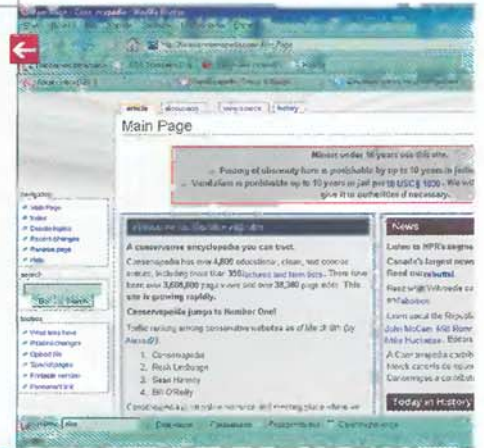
article discussion view source history

Main Page

Minors under 18 years old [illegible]
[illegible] of obscenity here is punishable by up to 10 years in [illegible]
Vandalism is punishable by up to 10 years in jail per 18 USC § 1030. We will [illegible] give it to authorities if necessary.

navigation
Main Page
Index
Recent changes
Random page
Help

search

Go Search

toolbox
What links here
Related changes
Upload file
Special pages
Printable version
Permanent link

A conservative encyclopedia you can trust.

Conservapedia has over 4,000 educational, clean, and concise entries, including more than 350 lectures and term lists. There have been over 3,600,000 page views and over 38,300 page edits. This site is growing rapidly.

Conservapedia jumps to Number One!

Traffic ranking among conservative websites as of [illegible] (by Alexa):

1. Conservapedia
2. Rush Limbaugh
3. Sean Hannity
4. Bill O'Reilly

News

Listen to NPR's segment
Canada's largest news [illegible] flood our rebuttal.
Read what Wikipedia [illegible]
Learn about the Republic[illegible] John McCain, Bill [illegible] Mike Huckabee.
A Conservapedia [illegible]

Today in History